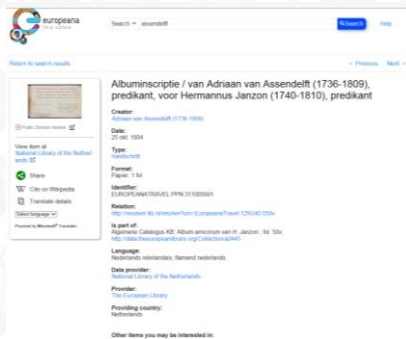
europeana

Search ▾ assendelft

Search

Help

Return to search results

« Previous Next »

Albuminscriptie / van Adriaan van Assendelft (1736-1809), predikant, voor Hermannus Janzon (1740-1810), predikant

Public Domain marked

View item at National Library of the Netherlands

Share

Cite on Wikipedia

Translate details

Select language

Powered by Microsoft Translator

Creator:
Adriaan van Assendelft (1736-1809)

Date:
25 okt. 1804

Type:
handschrift

Format:
Papier, 1 fol

Identifier:
EUROPEANATRAVEL:PPN:311585691

Relation:
http://resolver.kb.nl/resolve?urn=EuropeanaTravel:129G40:059a

Is part of:
Algemene Catalogus KB; Album amicorum van H. Janzon : fol. 59a; http://data.theeuropeanlibrary.org/Collection/a0443

Language:
Nederlands nederlandais; flamand nederlands

Data provider:
National Library of The Netherlands

Provider:
The European Library

Providing country:
Netherlands

Other items you may be interested in: